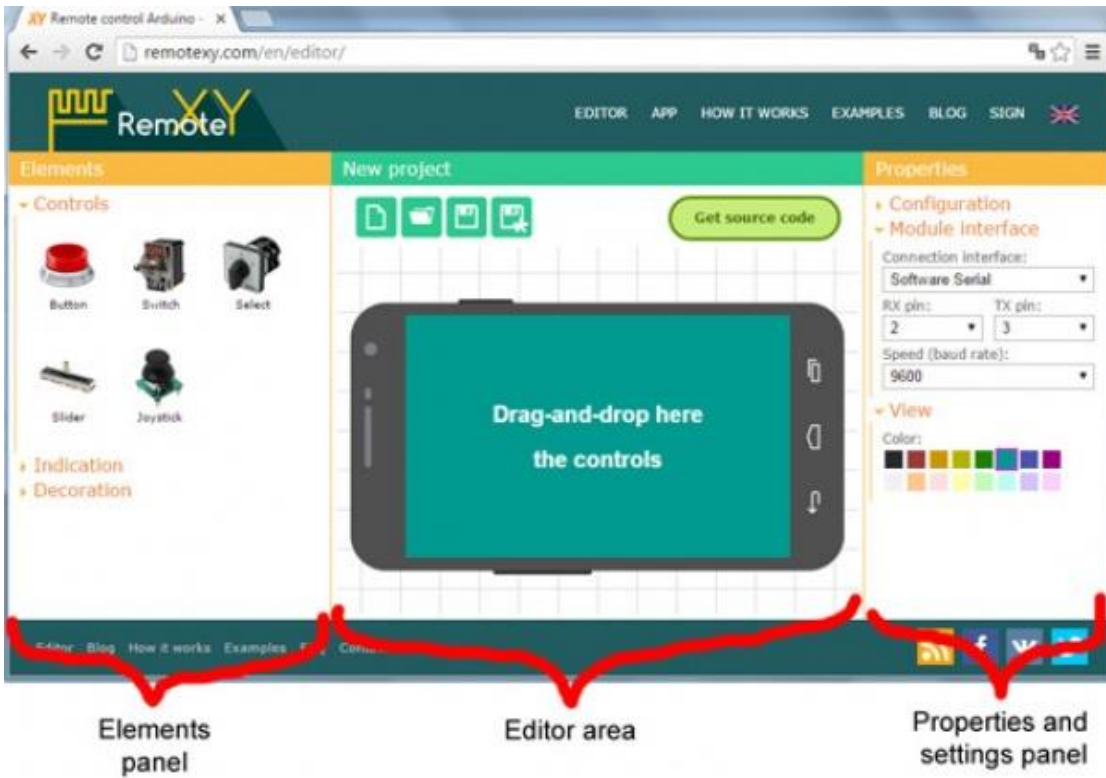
XY Remote control Arduino - ×

remotexy.com/en/editor/

RemoteXY

EDITOR APP HOW IT WORKS EXAMPLES BLOG SIGN

Elements

Controls

Button Switch Select

Slider Joystick

Indication

Decoration

New project

Get source code

Drag-and-drop here the controls

Properties

Configuration

Module interface

Connection interface:

Software Serial

RX pin: TX pin:

2 3

Speed (baud rate):

9600

View

Color:

Editor Blog How it works Examples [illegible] Con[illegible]

Elements panel

Editor area

Properties and settings panel